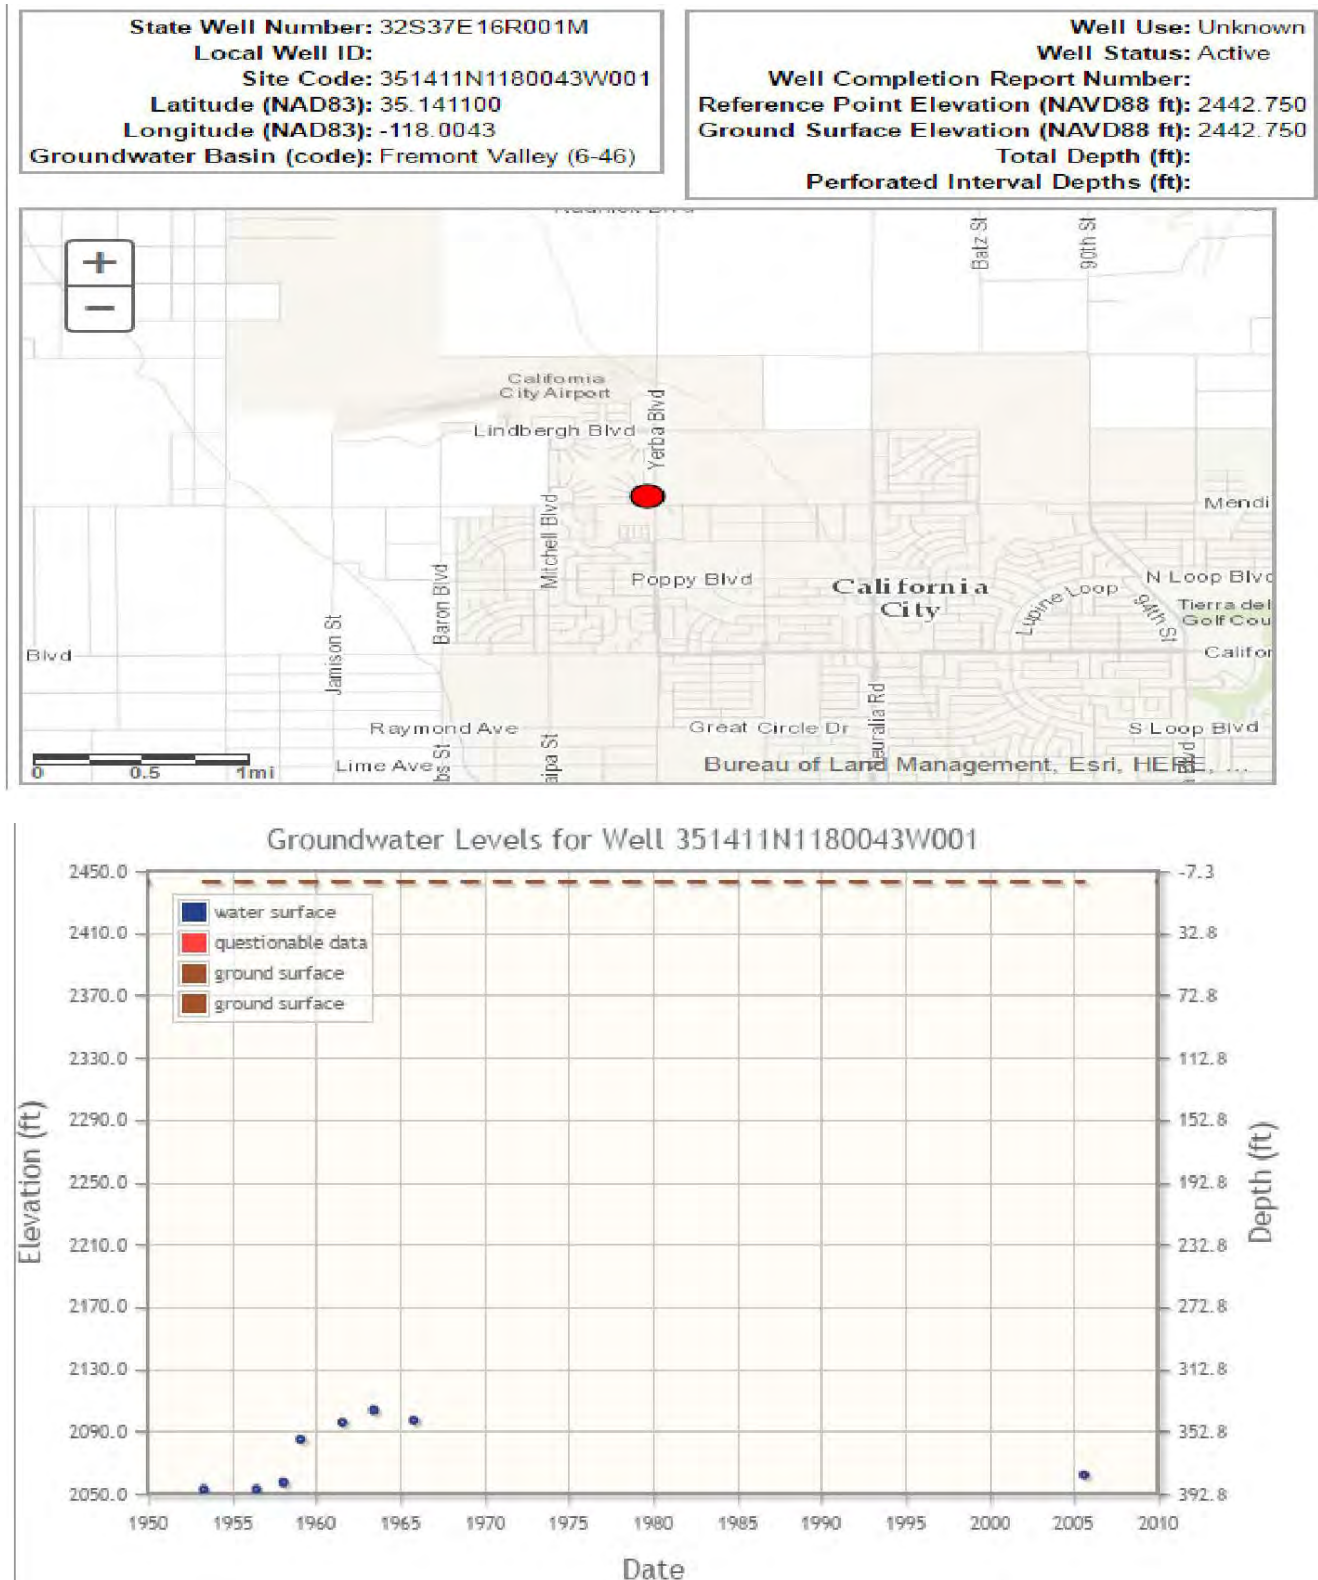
State Well Number: 32S37E16R001M
Local Well ID:
Site Code: 351411N1180043W001
Latitude (NAD83): 35.141100
Longitude (NAD83): -118.0043
Groundwater Basin (code): Fremont Valley (6-46)

Well Use: Unknown
Well Status: Active
Well Completion Report Number:
Reference Point Elevation (NAVD88 ft): 2442.750
Ground Surface Elevation (NAVD88 ft): 2442.750
Total Depth (ft):
Perforated Interval Depths (ft):

+
−
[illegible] Blvd
Balz St
90th St
California City Airport
Lindbergh Blvd
Yerba Blvd
Mendi
Mitchell Blvd
Poppy Blvd
California City
N Loop Blvd
Lupine Loop
94th St
Tierra del Golf Cou
Baron Blvd
Jamison St
Blvd
Califor
Raymond Ave
Great Circle Dr
S Loop Blvd
euralia Rd
Lime Ave
bs St
aipa St
0 0.5 1mi
Bureau of Land Management, Esri, HERE, ...

Groundwater Levels for Well 351411N1180043W001
water surface
questionable data
ground surface
ground surface
Elevation (ft)
Depth (ft)
2450.0
2410.0
2370.0
2330.0
2290.0
2250.0
2210.0
2170.0
2130.0
2090.0
2050.0
-7.3
32.8
72.8
112.8
152.8
192.8
232.8
272.8
312.8
352.8
392.8
1950 1955 1960 1965 1970 1975 1980 1985 1990 1995 2000 2005 2010
Date